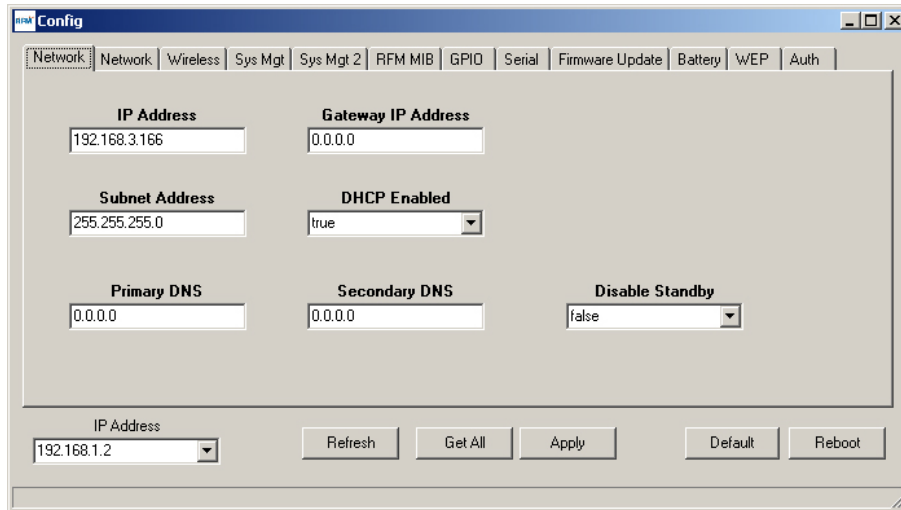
RFM Config

Network | Network | Wireless | Sys Mgt | Sys Mgt 2 | RFM MIB | GPIO | Serial | Firmware Update | Battery | WEP | Auth

IP Address
192.168.3.166

Gateway IP Address
0.0.0.0

Subnet Address
255.255.255.0

DHCP Enabled
true

Primary DNS
0.0.0.0

Secondary DNS
0.0.0.0

Disable Standby
false

IP Address
192.168.1.2

Refresh
Get All
Apply
Default
Reboot